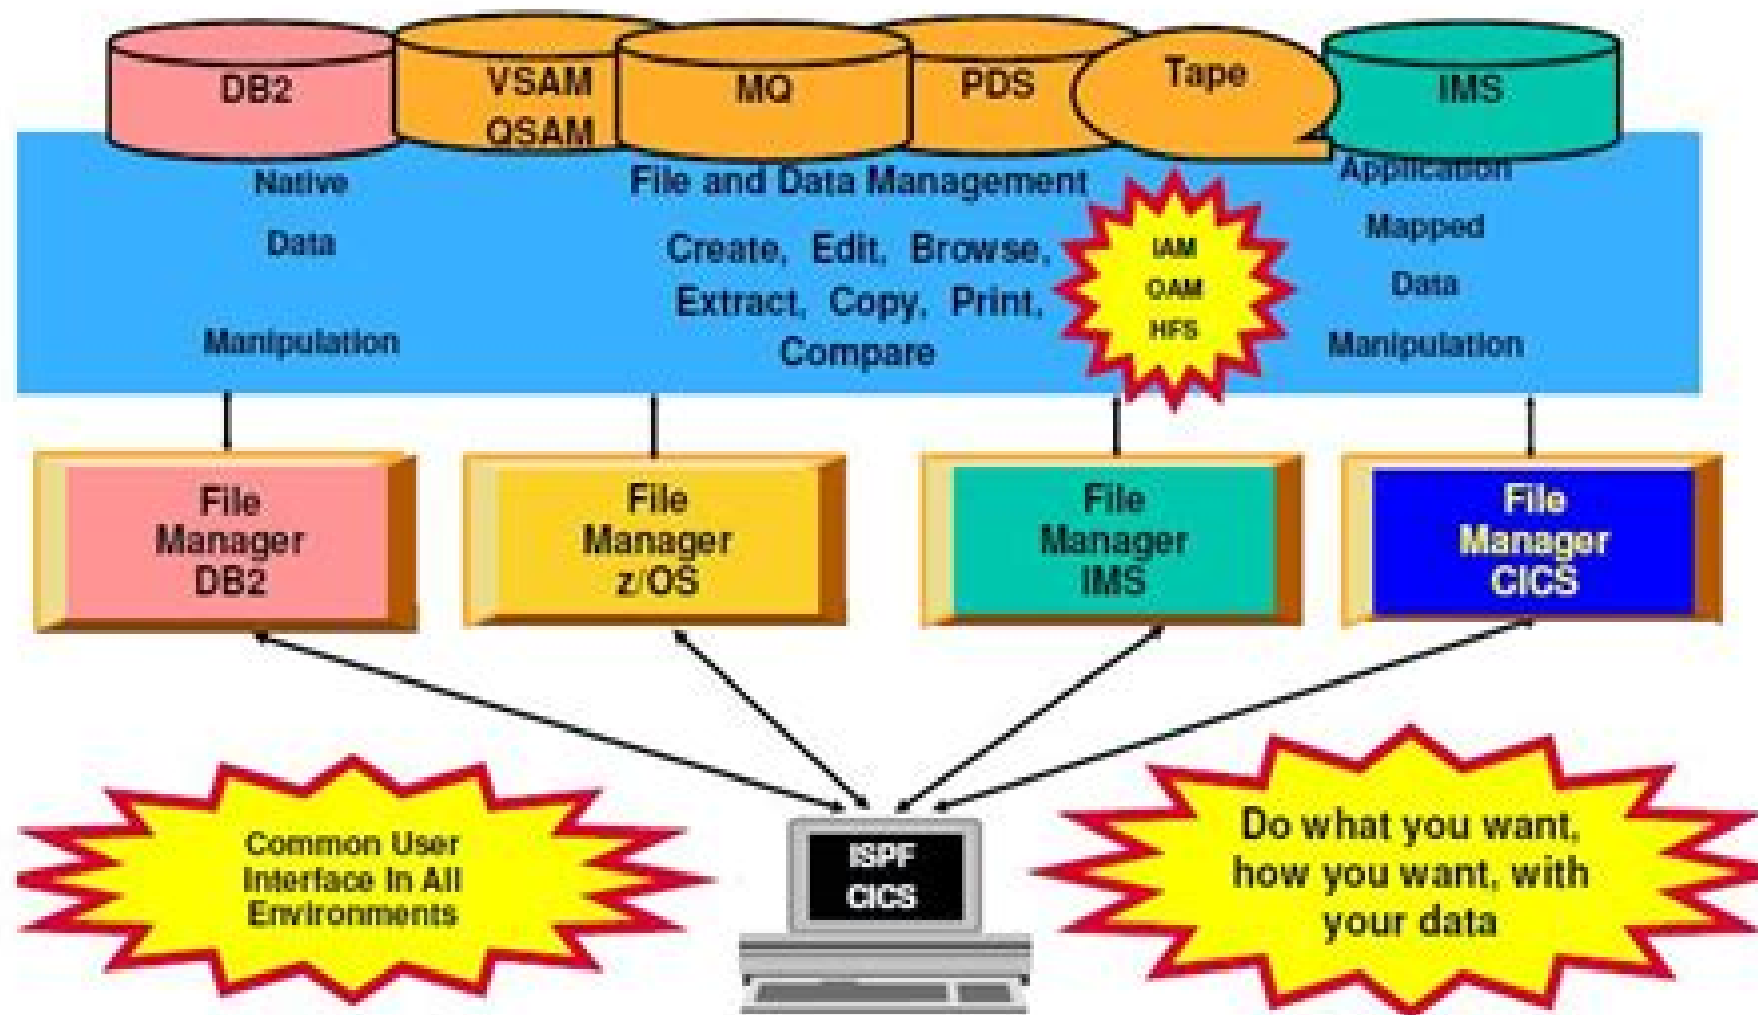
DB2

VSAM QSAM

MQ

PDS

Tape

IMS

Native Data Manipulation

File and Data Management

Create, Edit, Browse, Extract, Copy, Print, Compare

IAM OAM HFS

Application Mapped Data Manipulation

File Manager DB2

File Manager z/OS

File Manager IMS

File Manager CICS

Common User Interface In All Environments

ISPF CICS

Do what you want, how you want, with your data